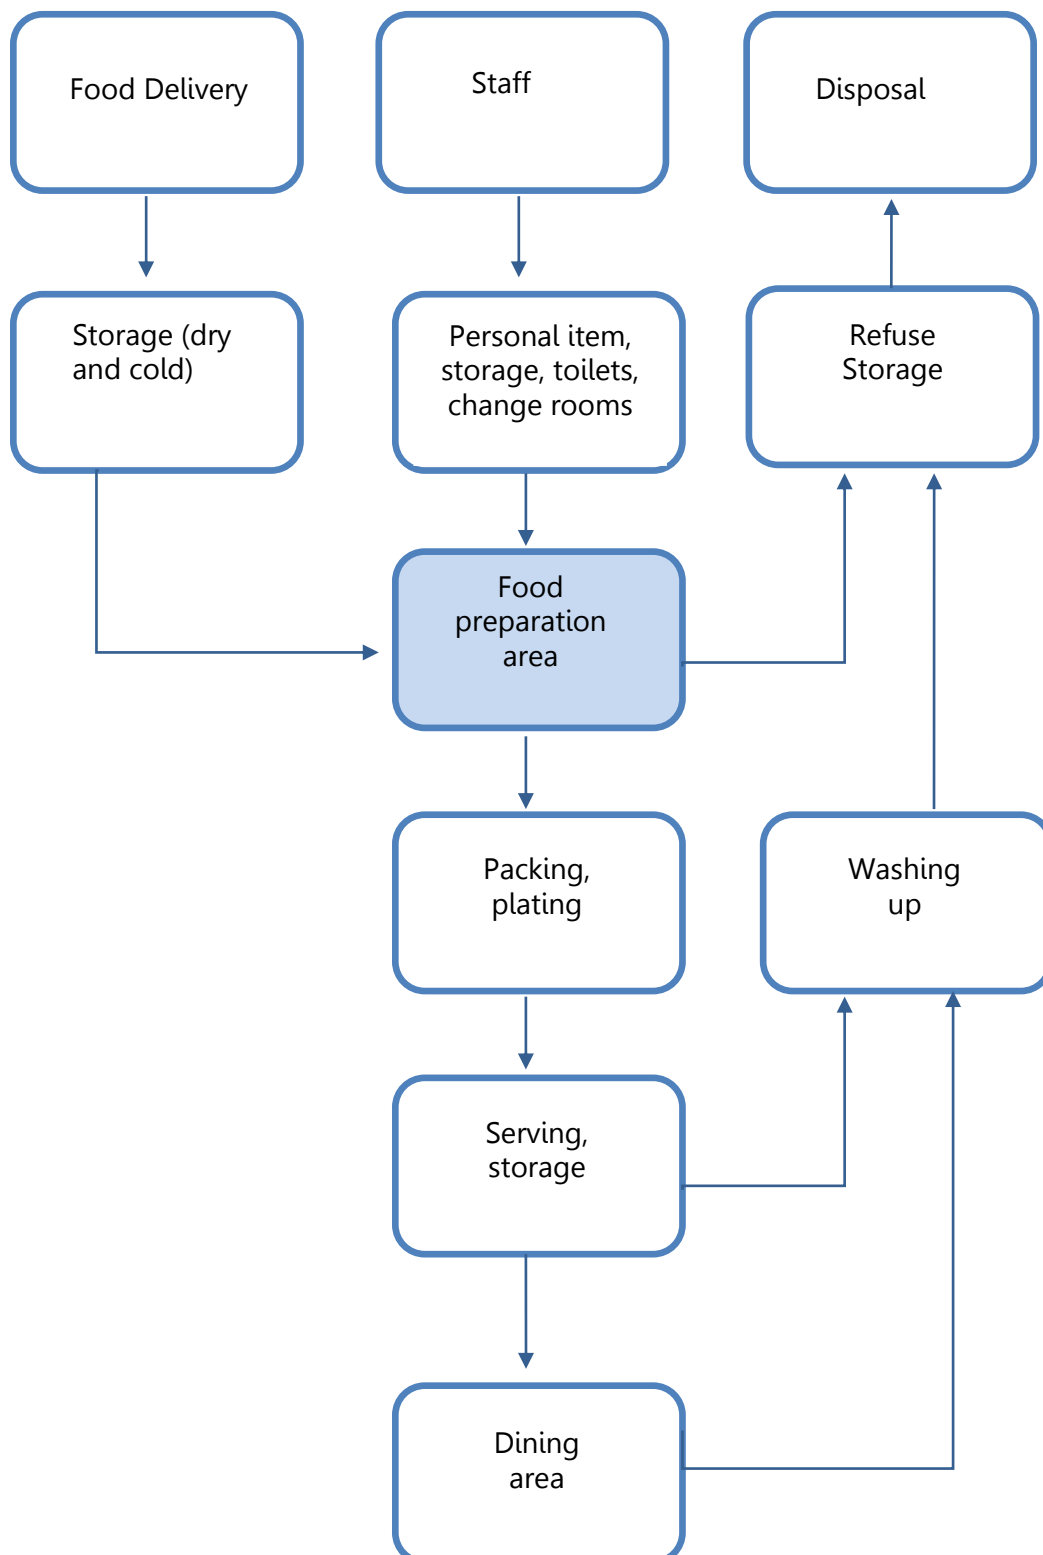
Food Delivery

Staff

Disposal

Storage (dry and cold)

Personal item, storage, toilets, change rooms

Refuse Storage

Food preparation area

Packing, plating

Washing up

Serving, storage

Dining area